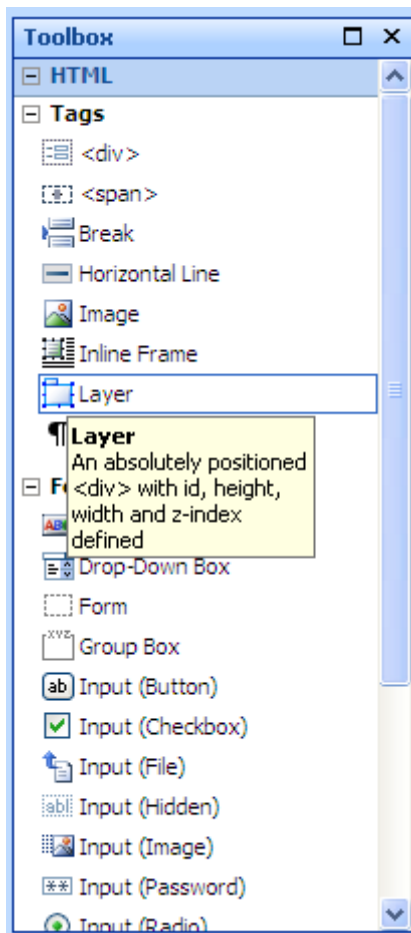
Toolbox

⊟ HTML

⊟ Tags

<div>

<span>

Break

Horizontal Line

Image

Inline Frame

Layer

Layer
An absolutely positioned <div> with id, height, width and z-index defined

⊟ F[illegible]

Drop-Down Box

Form

Group Box

Input (Button)

Input (Checkbox)

Input (File)

Input (Hidden)

Input (Image)

Input (Password)

Input (Radio)